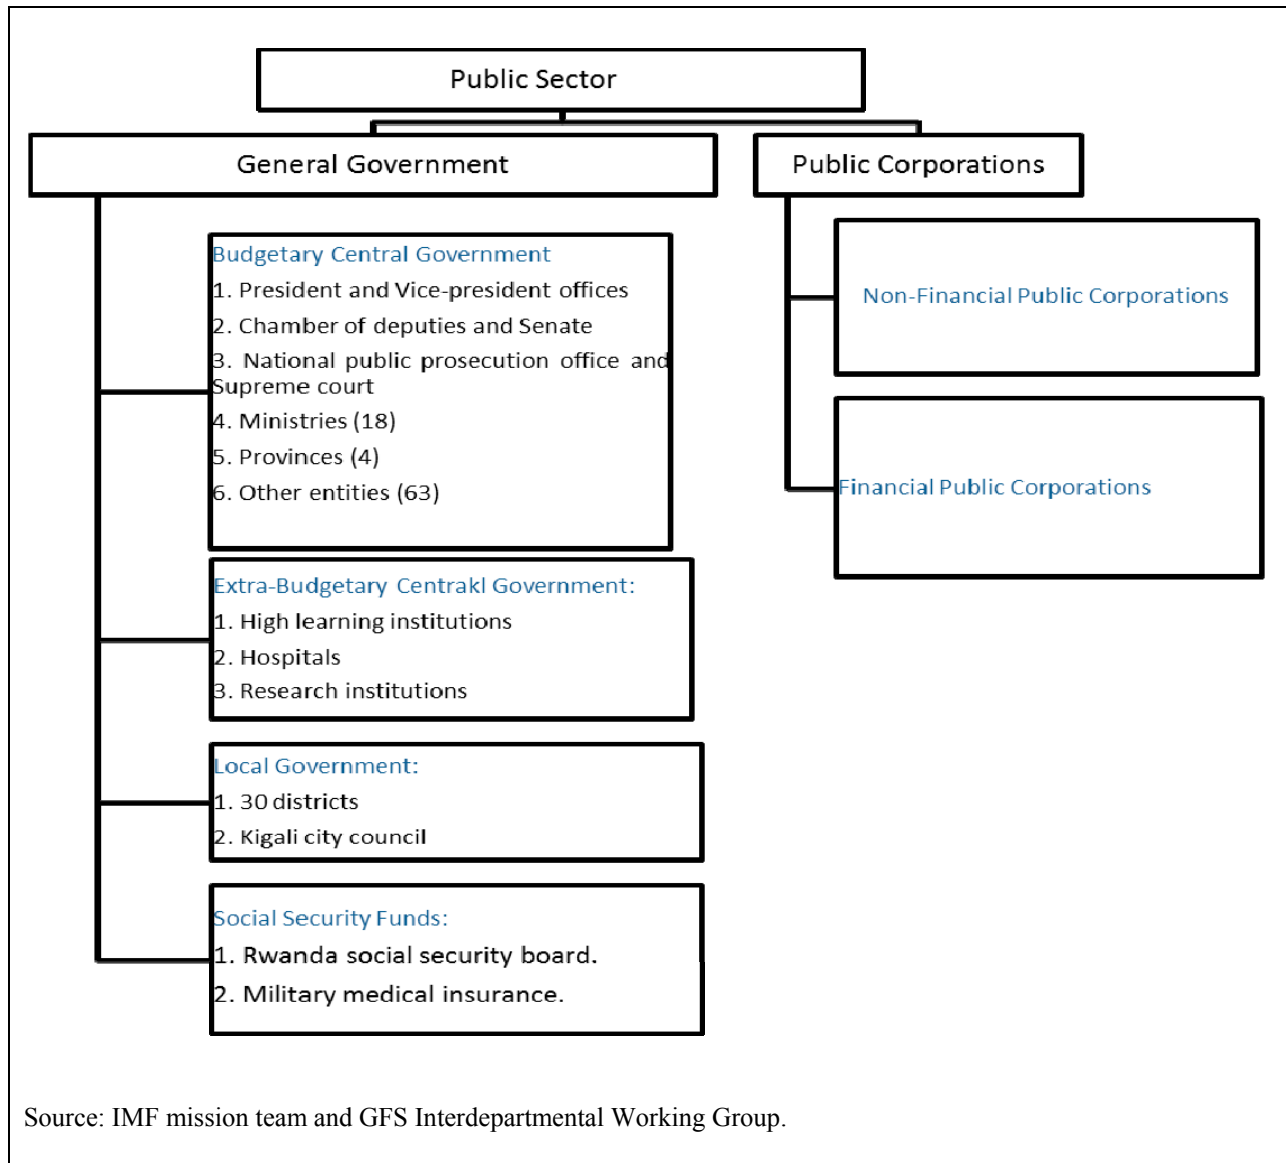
Public Sector

General Government

Public Corporations

Budgetary Central Government
1. President and Vice-president offices
2. Chamber of deputies and Senate
3. National public prosecution office and Supreme court
4. Ministries (18)
5. Provinces (4)
6. Other entities (63)

Extra-Budgetary Centrakl Government:
1. High learning institutions
2. Hospitals
3. Research institutions

Local Government:
1. 30 districts
2. Kigali city council

Social Security Funds:
1. Rwanda social security board.
2. Military medical insurance.

Non-Financial Public Corporations

Financial Public Corporations

Source: IMF mission team and GFS Interdepartmental Working Group.